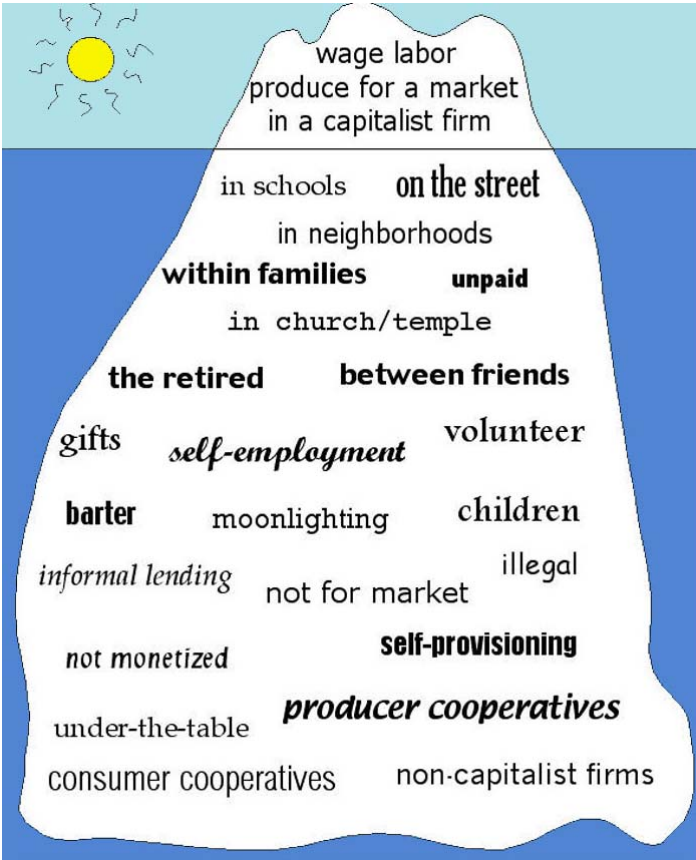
wage labor
produce for a market
in a capitalist firm

in schools on the street
in neighborhoods
within families unpaid
in church/temple
the retired between friends
gifts self-employment volunteer
barter moonlighting children
informal lending not for market illegal
not monetized self-provisioning
under-the-table producer cooperatives
consumer cooperatives non-capitalist firms